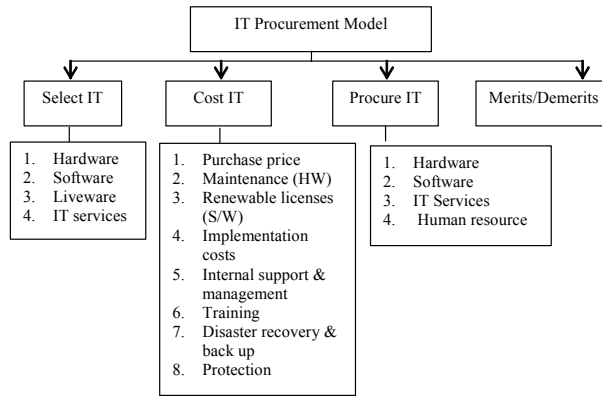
IT Procurement Model

Select IT

1. Hardware
2. Software
3. Liveware
4. IT services

Cost IT

1. Purchase price
2. Maintenance (HW)
3. Renewable licenses (S/W)
4. Implementation costs
5. Internal support & management
6. Training
7. Disaster recovery & back up
8. Protection

Procure IT

1. Hardware
2. Software
3. IT Services
4. Human resource

Merits/Demerits